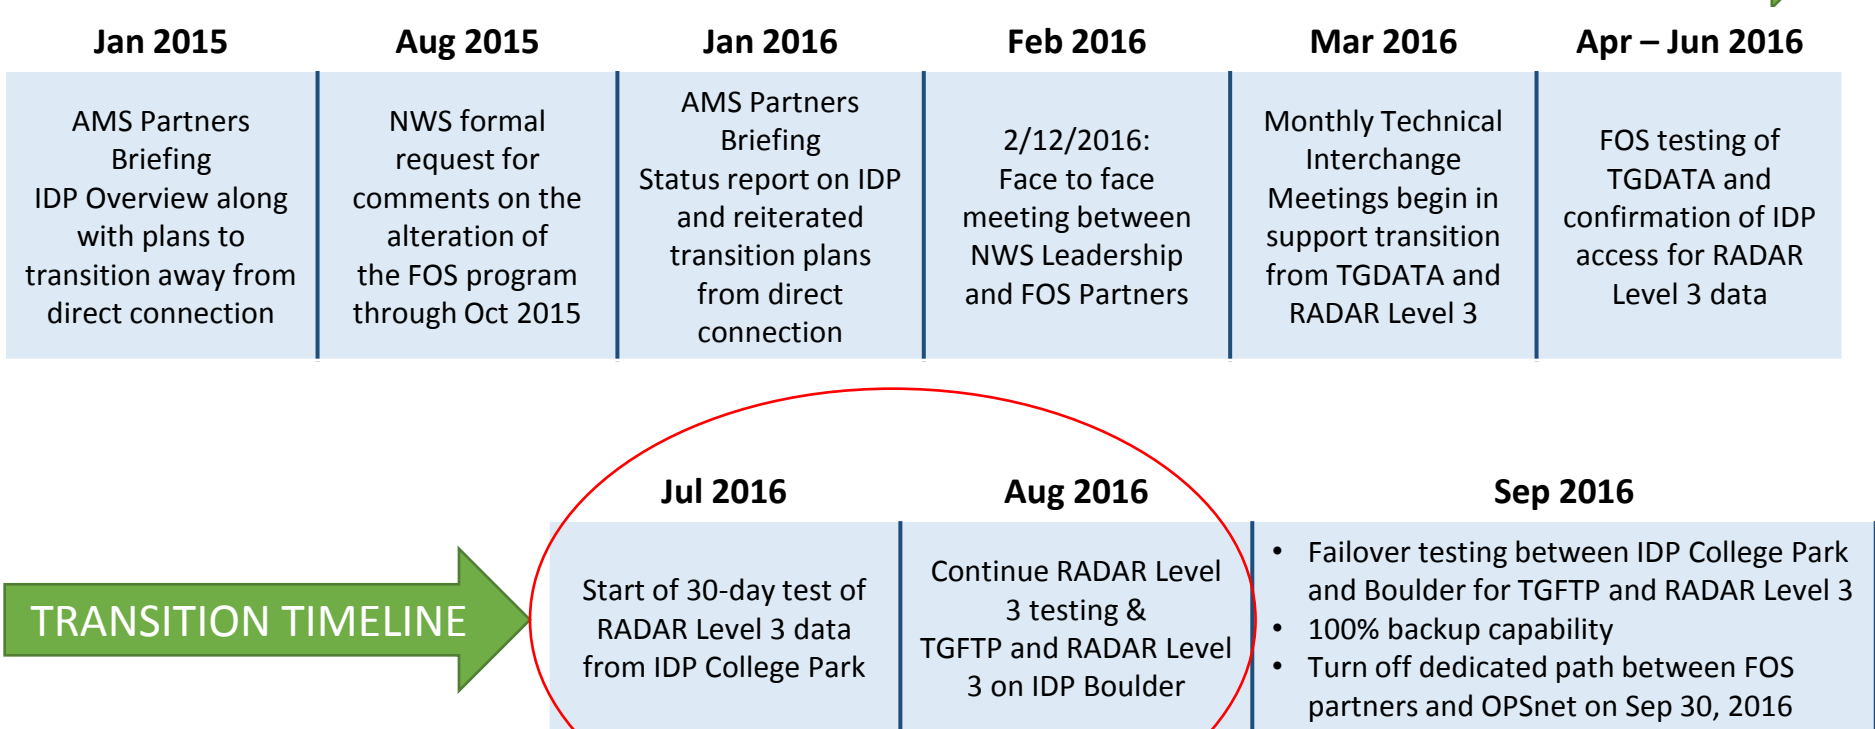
| Jan 2015 | Aug 2015 | Jan 2016 | Feb 2016 | Mar 2016 | Apr – Jun 2016 |
|---|---|---|---|---|---|
| AMS Partners Briefing IDP Overview along with plans to transition away from direct connection | NWS formal request for comments on the alteration of the FOS program through Oct 2015 | AMS Partners Briefing Status report on IDP and reiterated transition plans from direct connection | 2/12/2016: Face to face meeting between NWS Leadership and FOS Partners | Monthly Technical Interchange Meetings begin in support transition from TGDATA and RADAR Level 3 | FOS testing of TGDATA and confirmation of IDP access for RADAR Level 3 data |

TRANSITION TIMELINE

| Jul 2016 | Aug 2016 | Sep 2016 |
|---|---|---|
| Start of 30-day test of RADAR Level 3 data from IDP College Park | Continue RADAR Level 3 testing & TGFTP and RADAR Level 3 on IDP Boulder | • Failover testing between IDP College Park and Boulder for TGFTP and RADAR Level 3 • 100% backup capability • Turn off dedicated path between FOS partners and OPSnet on Sep 30, 2016 |